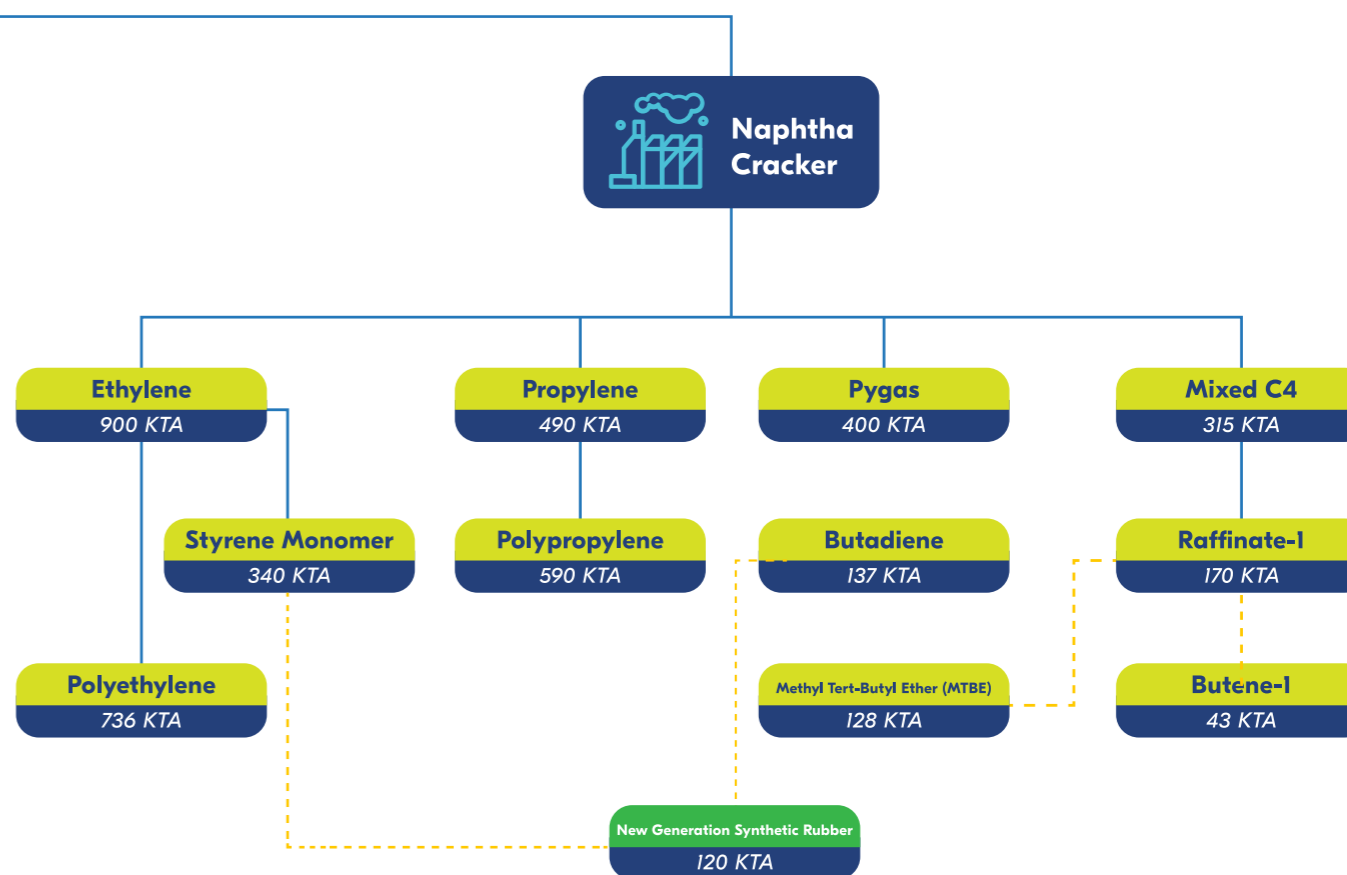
Naphtha Cracker

Ethylene
900 KTA

Propylene
490 KTA

Pygas
400 KTA

Mixed C4
315 KTA

Styrene Monomer
340 KTA

Polypropylene
590 KTA

Butadiene
137 KTA

Raffinate-1
170 KTA

Polyethylene
736 KTA

Methyl Tert-Butyl Ether (MTBE)
128 KTA

Butene-1
43 KTA

New Generation Synthetic Rubber
120 KTA